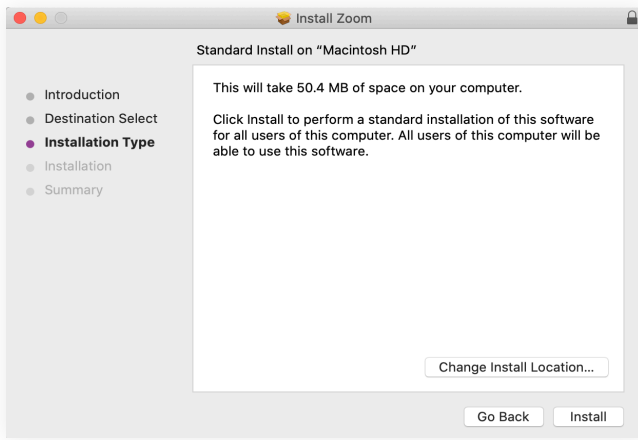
Install Zoom

Standard Install on “Macintosh HD”

Introduction
Destination Select
Installation Type
Installation
Summary

This will take 50.4 MB of space on your computer.

Click Install to perform a standard installation of this software for all users of this computer. All users of this computer will be able to use this software.

Change Install Location...

Go Back
Install